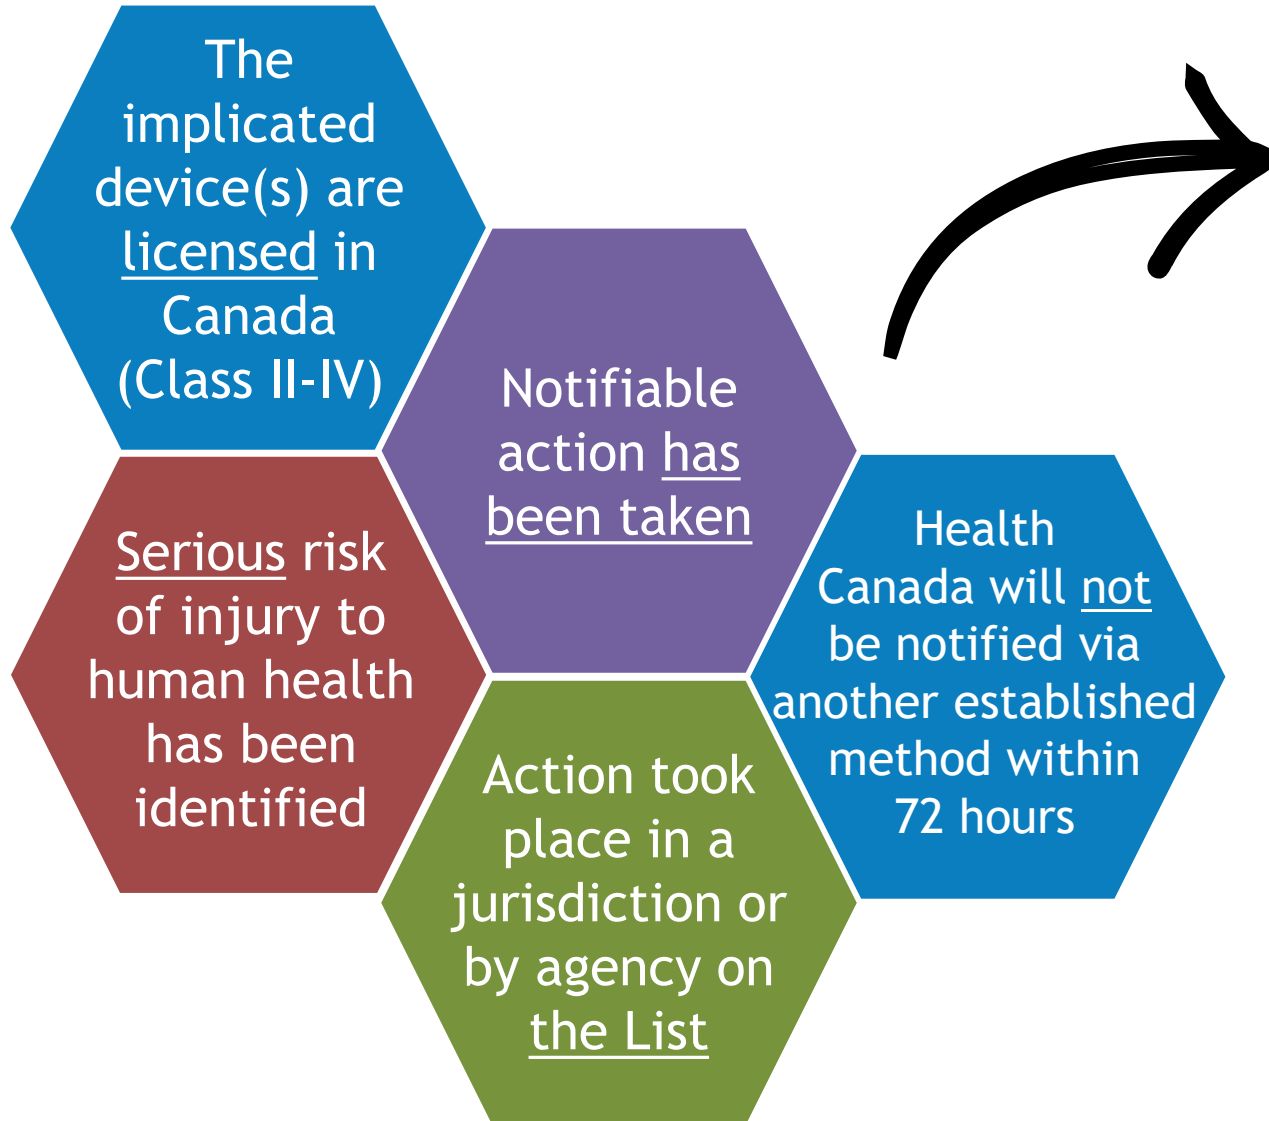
The implicated device(s) are licensed in Canada (Class II-IV)

Notifiable action has been taken

Serious risk of injury to human health has been identified

Health Canada will not be notified via another established method within 72 hours

Action took place in a jurisdiction or by agency on the List